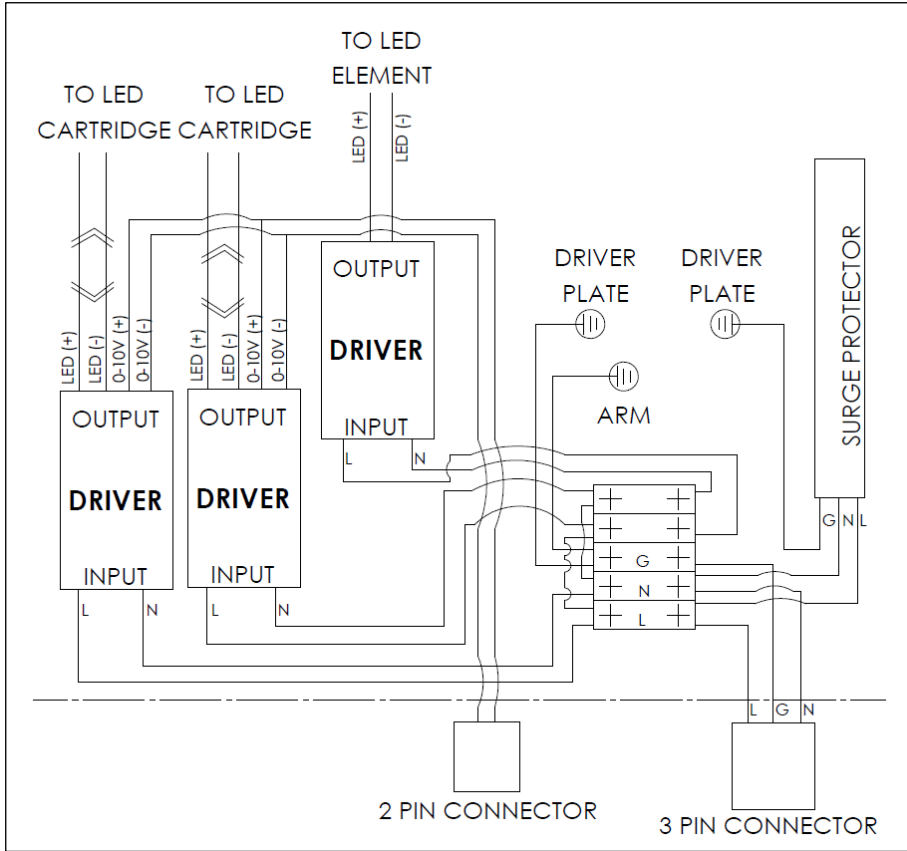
TO LED CARTRIDGE

TO LED CARTRIDGE

TO LED ELEMENT

LED (+) LED (-)

LED (+) LED (-) 0-10V (+) 0-10V (-)

LED (+) LED (-) 0-10V (+) 0-10V (-)

OUTPUT
DRIVER
INPUT
L N

OUTPUT
DRIVER
INPUT
L N

OUTPUT
DRIVER
INPUT
L N

DRIVER PLATE

DRIVER PLATE

ARM

SURGE PROTECTOR
G N L

G
N
L

L G N

2 PIN CONNECTOR

3 PIN CONNECTOR